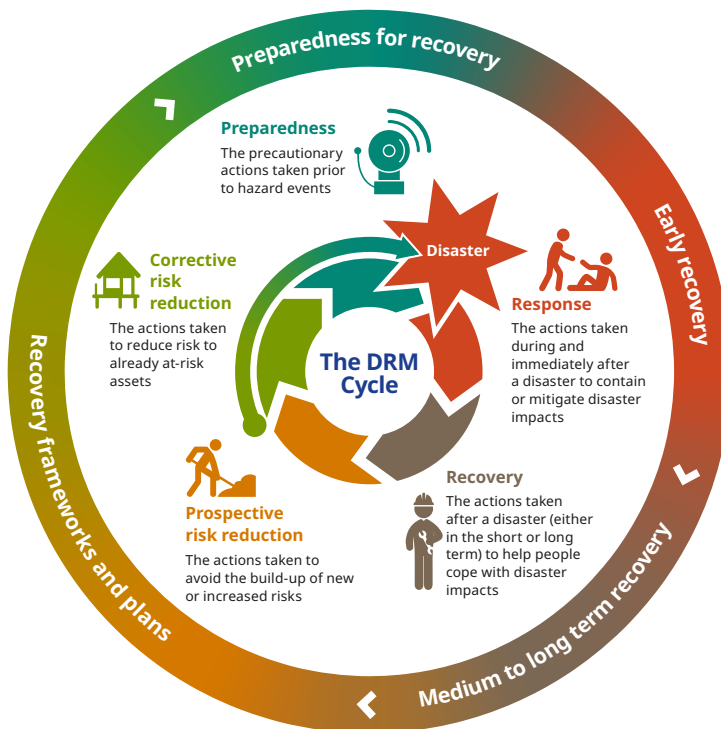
Preparedness for recovery

Early recovery

Medium to long term recovery

Recovery frameworks and plans

Preparedness
The precautionary actions taken prior to hazard events

Disaster

Response
The actions taken during and immediately after a disaster to contain or mitigate disaster impacts

Recovery
The actions taken after a disaster (either in the short or long term) to help people cope with disaster impacts

Prospective risk reduction
The actions taken to avoid the build-up of new or increased risks

Corrective risk reduction
The actions taken to reduce risk to already at-risk assets

The DRM Cycle